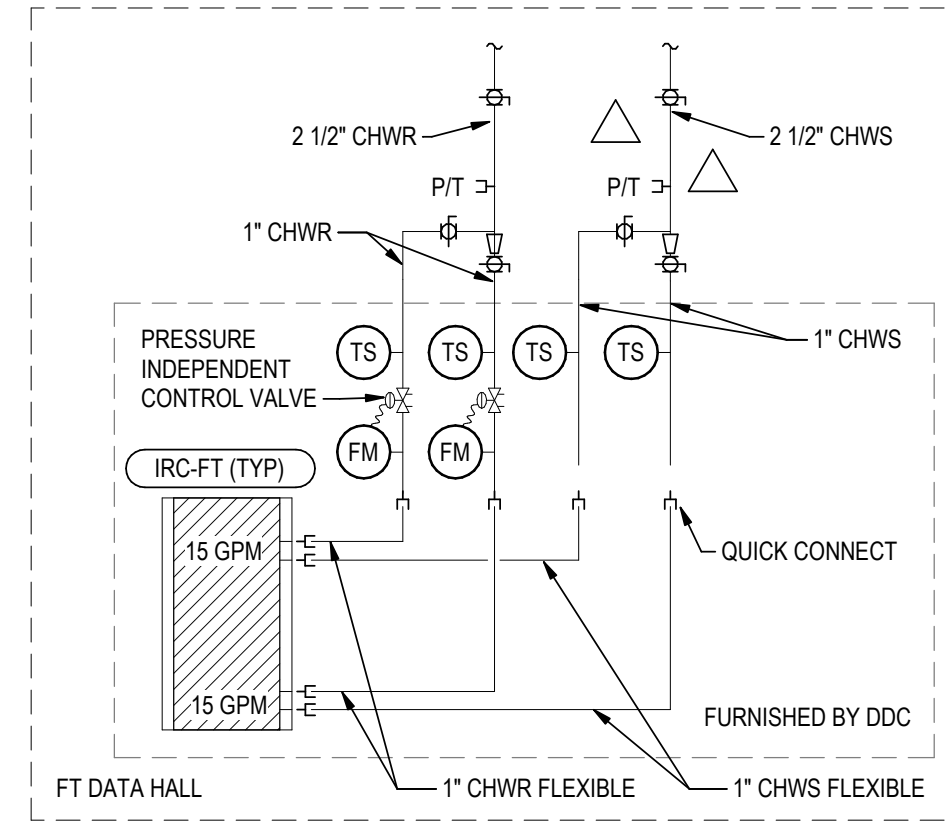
2 1/2" CHWR

2 1/2" CHWS

P/T

P/T

1" CHWR

1" CHWS

PRESSURE INDEPENDENT CONTROL VALVE

TS

TS

TS

TS

FM

FM

IRC-FT (TYP)

15 GPM

QUICK CONNECT

15 GPM

FURNISHED BY DDC

FT DATA HALL

1" CHWR FLEXIBLE

1" CHWS FLEXIBLE